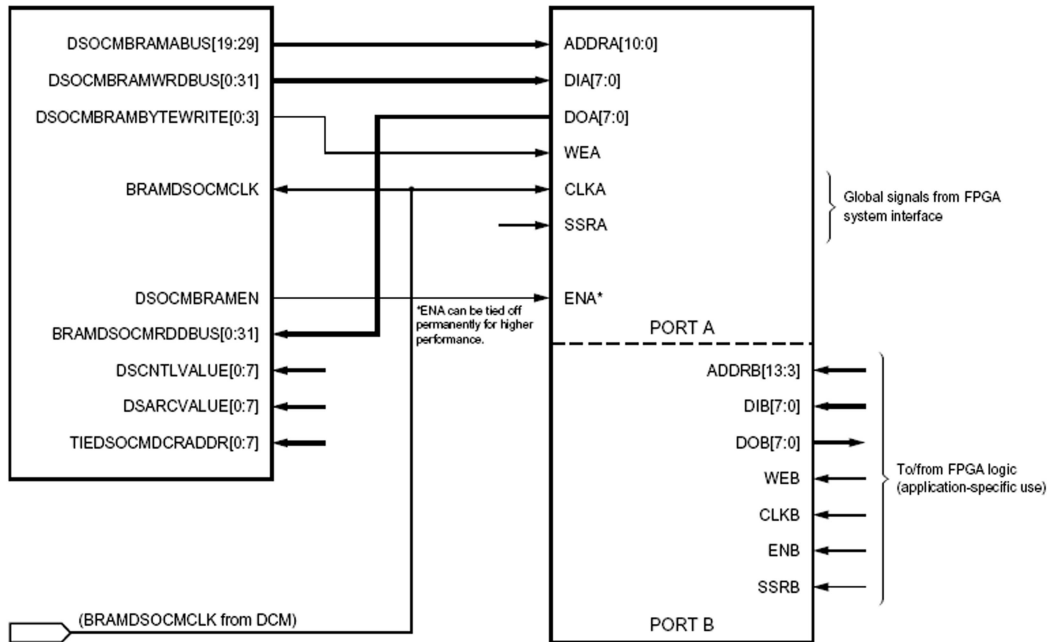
DSOCMBRAMABUS[19:29]
DSOCMBRAMWRDBUS[0:31]
DSOCMBRAMBYTEWRITE[0:3]
BRAMDSOCMCLK
DSOCMBRAMEN
BRAMDSOCMRDDBUS[0:31]
DSCNTLVALUE[0:7]
DSARCVALUE[0:7]
TIEDSOCMDCRADDR[0:7]

ADDRA[10:0]
DIA[7:0]
DOA[7:0]
WEA
CLKA
SSRA
ENA*
PORT A

Global signals from FPGA system interface

*ENA can be tied off permanently for higher performance.

ADDRB[13:3]
DIB[7:0]
DOB[7:0]
WEB
CLKB
ENB
SSRB
PORT B

To/from FPGA logic (application-specific use)

(BRAMDSOCMCLK from DCM)